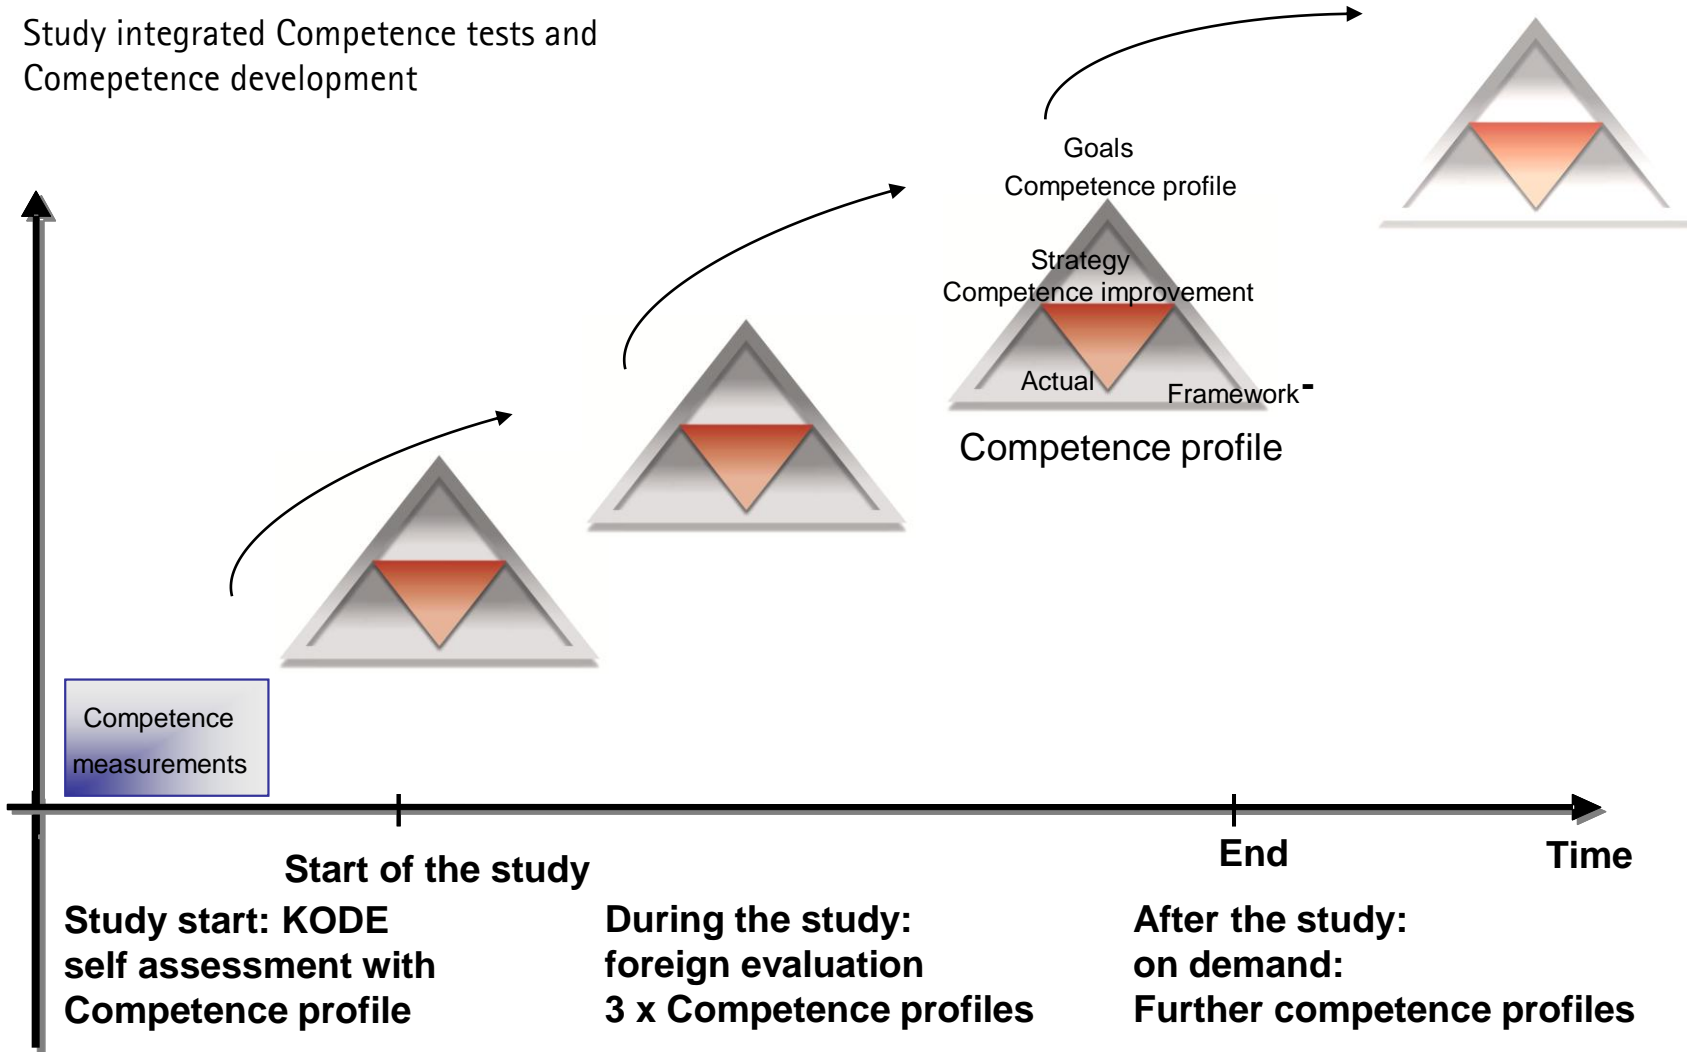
Study integrated Competence tests and Comepetence development

Goals
Competence profile

Strategy
Competence improvement

Actual

Framework-

Competence profile

Competence measurements

Start of the study

End

Time

Study start: KODE
self assessment with
Competence profile

During the study:
foreign evaluation
3 x Competence profiles

After the study:
on demand:
Further competence profiles